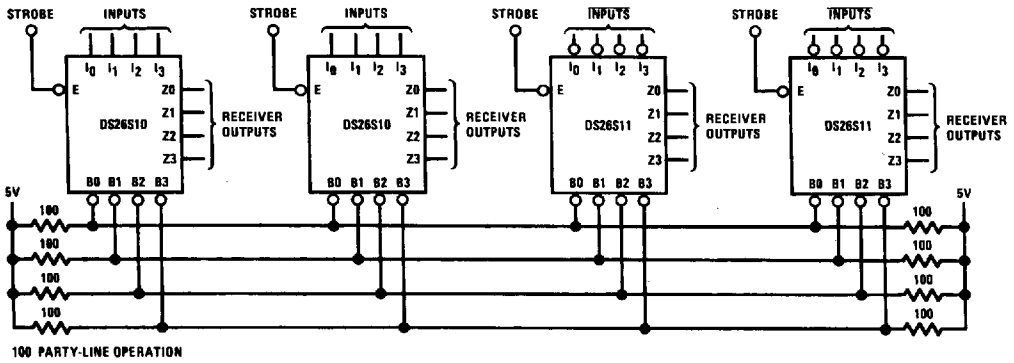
STROBE INPUTS
$I_0$ $I_1$ $I_2$ $I_3$
E
DS26S10
Z0 Z1 Z2 Z3
RECEIVER OUTPUTS
B0 B1 B2 B3

STROBE INPUTS
$I_0$ $I_1$ $I_2$ $I_3$
E
DS26S10
Z0 Z1 Z2 Z3
RECEIVER OUTPUTS
B0 B1 B2 B3

STROBE $\overline{\text{INPUTS}}$
$I_0$ $I_1$ $I_2$ $I_3$
E
DS26S11
Z0 Z1 Z2 Z3
RECEIVER OUTPUTS
B0 B1 B2 B3

STROBE $\overline{\text{INPUTS}}$
$I_0$ $I_1$ $I_2$ $I_3$
E
DS26S11
Z0 Z1 Z2 Z3
RECEIVER OUTPUTS
B0 B1 B2 B3

5V
100
100
100
100

5V
100
100
100
100

100 PARTY-LINE OPERATION